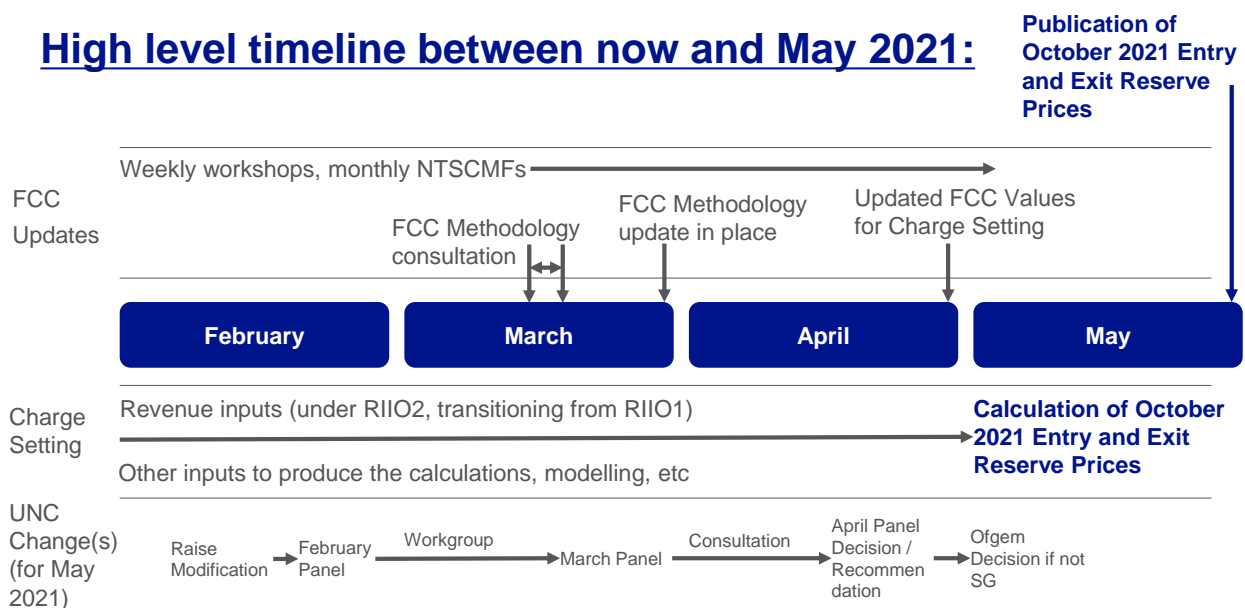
High level timeline between now and May 2021:

Publication of October 2021 Entry and Exit Reserve Prices

FCC Updates

Weekly workshops, monthly NTSCMFs

FCC Methodology consultation

FCC Methodology update in place

Updated FCC Values for Charge Setting

February

March

April

May

Charge Setting

Revenue inputs (under RIIO2, transitioning from RIIO1)

Other inputs to produce the calculations, modelling, etc

Calculation of October 2021 Entry and Exit Reserve Prices

UNC Change(s) (for May 2021)

Raise Modification

February Panel

Workgroup

March Panel

Consultation

April Panel Decision / Recommendation

Ofgem Decision if not SG